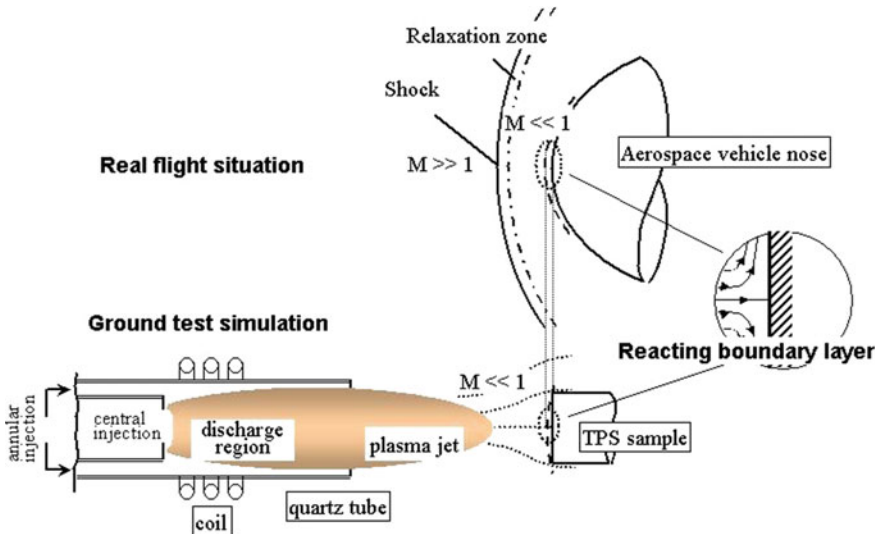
Relaxation zone

Shock

M << 1

Real flight situation

M >> 1

Aerospace vehicle nose

Ground test simulation

Reacting boundary layer

M << 1

annular injection

central injection

discharge region

plasma jet

TPS sample

coil

quartz tube